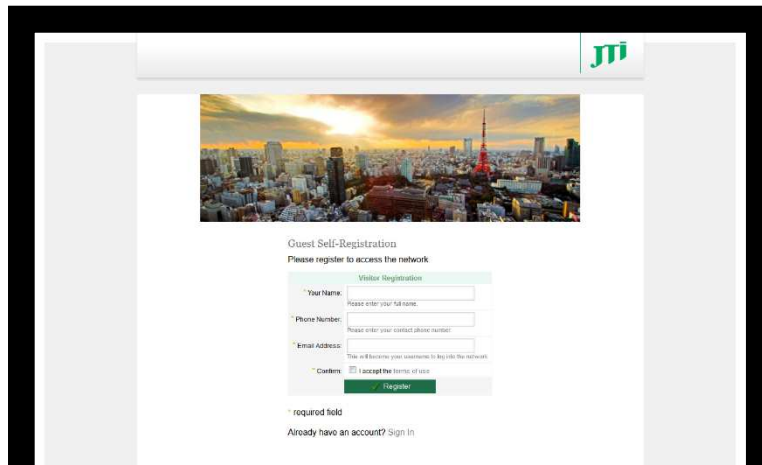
JTI

Guest Self-Registration
Please register to access the network

| Visitor Registration | |
|---|---|
| * Your Name: | Please enter your full name. |
| * Phone Number: | Please enter your contact phone number. |
| * Email Address: | This will become your username to log into the network. |
| * Confirm: | I accept the terms of use |
| | Register |

* required field

Already have an account? Sign In